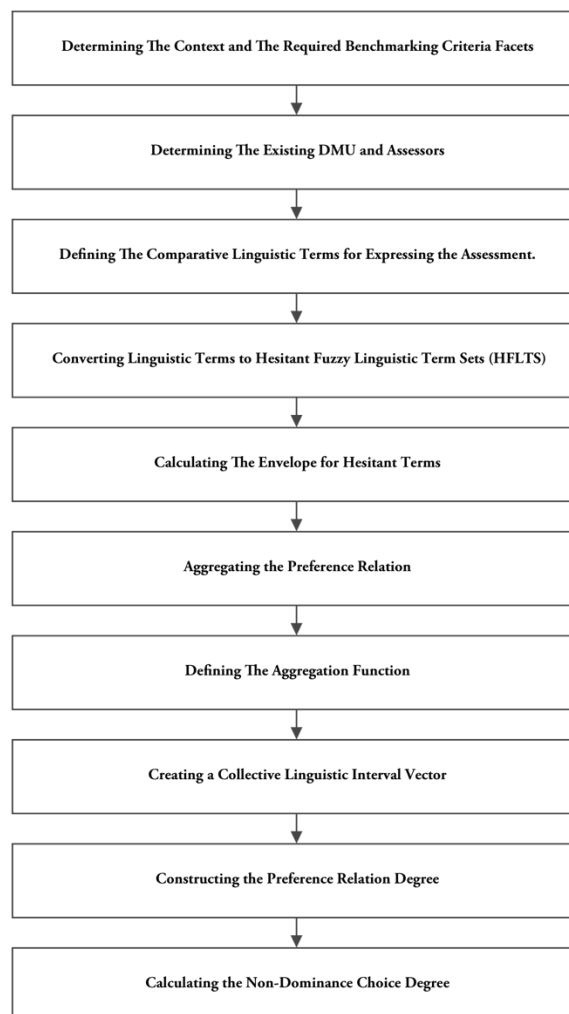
Determining The Context and The Required Benchmarking Criteria Facets

Determining The Existing DMU and Assessors

Defining The Comparative Linguistic Terms for Expressing the Assessment.

Converting Linguistic Terms to Hesitant Fuzzy Linguistic Term Sets (HFLTS)

Calculating The Envelope for Hesitant Terms

Aggregating the Preference Relation

Defining The Aggregation Function

Creating a Collective Linguistic Interval Vector

Constructing the Preference Relation Degree

Calculating the Non-Dominance Choice Degree